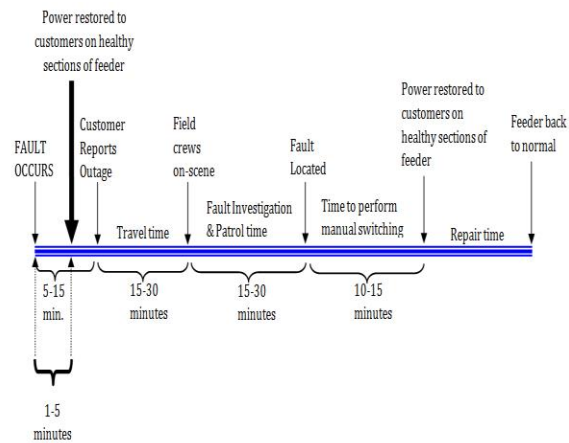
Power restored to customers on healthy sections of feeder

FAULT OCCURS

Customer Reports Outage

Field crews on-scene

Fault Located

Power restored to customers on healthy sections of feeder

Feeder back to normal

Travel time

Fault Investigation & Patrol time

Time to perform manual switching

Repair time

5-15 min.

15-30 minutes

15-30 minutes

10-15 minutes

1-5 minutes